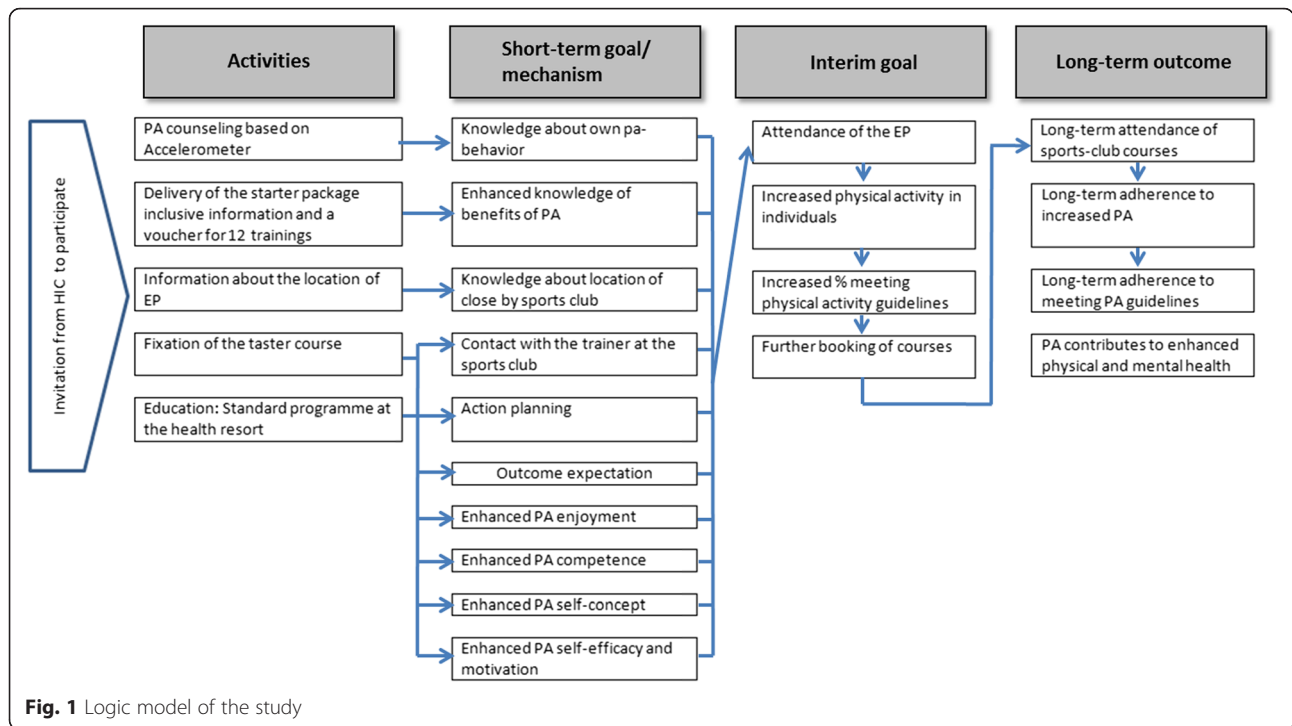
Invitation from HIC to participate

Activities

Short-term goal/ mechanism

Interim goal

Long-term outcome

PA counseling based on Accelerometer

Knowledge about own pa-behavior

Delivery of the starter package inclusive information and a voucher for 12 trainings

Enhanced knowledge of benefits of PA

Information about the location of EP

Knowledge about location of close by sports club

Fixation of the taster course

Contact with the trainer at the sports club

Education: Standard programme at the health resort

Action planning

Outcome expectation

Enhanced PA enjoyment

Enhanced PA competence

Enhanced PA self-concept

Enhanced PA self-efficacy and motivation

Attendance of the EP

Increased physical activity in individuals

Increased % meeting physical activity guidelines

Further booking of courses

Long-term attendance of sports-club courses

Long-term adherence to increased PA

Long-term adherence to meeting PA guidelines

PA contributes to enhanced physical and mental health

Fig. 1 Logic model of the study